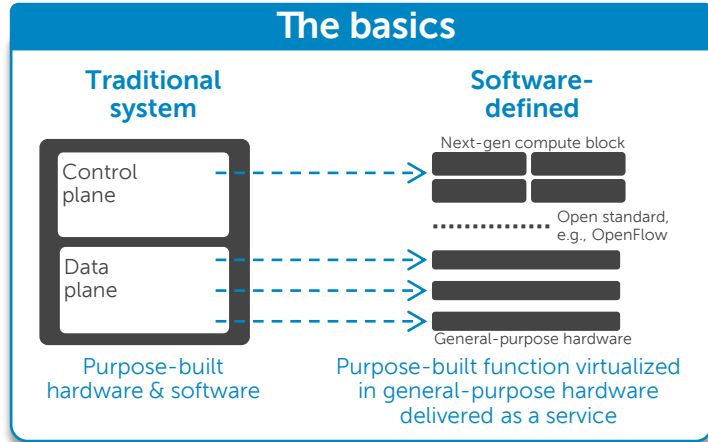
The basics

Traditional system

Software-defined

Next-gen compute block

Control plane

Open standard, e.g., OpenFlow

Data plane

General-purpose hardware

Purpose-built hardware & software

Purpose-built function virtualized in general-purpose hardware delivered as a service